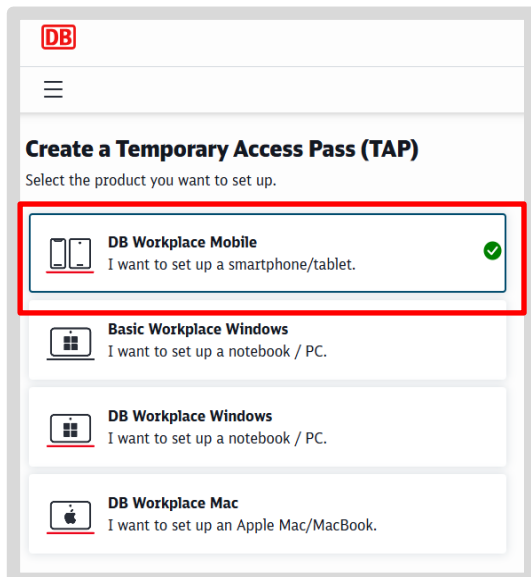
DB

Create a Temporary Access Pass (TAP)

Select the product you want to set up.

DB Workplace Mobile
I want to set up a smartphone/tablet.

Basic Workplace Windows
I want to set up a notebook / PC.

DB Workplace Windows
I want to set up a notebook / PC.

DB Workplace Mac
I want to set up an Apple Mac/MacBook.